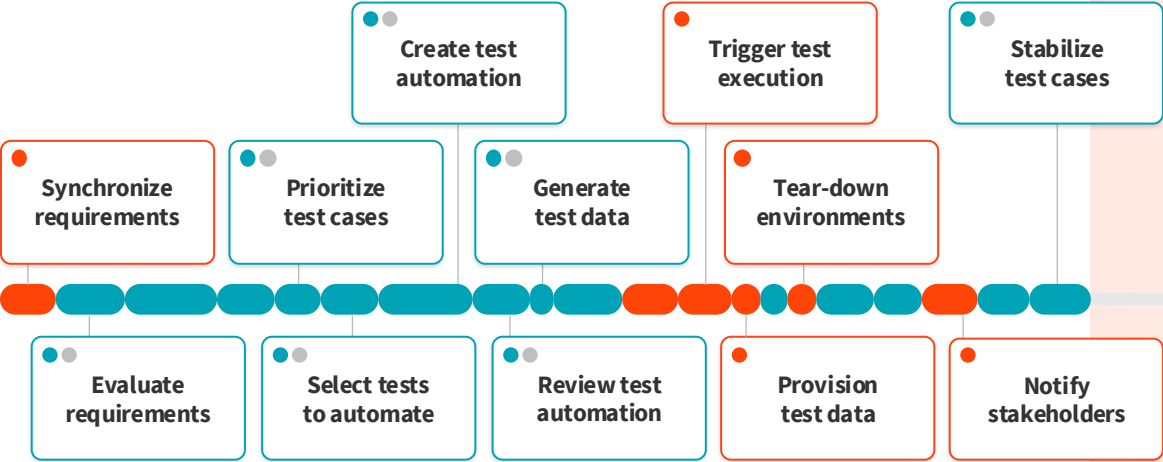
Create test automation

Trigger test execution

Stabilize test cases

Synchronize requirements

Prioritize test cases

Generate test data

Tear-down environments

Evaluate requirements

Select tests to automate

Review test automation

Provision test data

Notify stakeholders